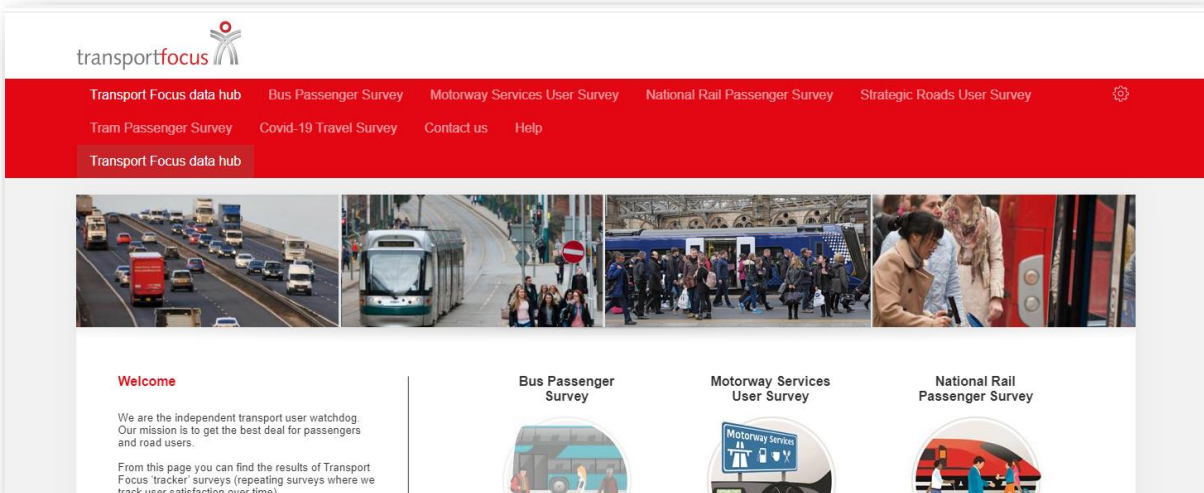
transportfocus

Transport Focus data hub Bus Passenger Survey Motorway Services User Survey National Rail Passenger Survey Strategic Roads User Survey

Tram Passenger Survey Covid-19 Travel Survey Contact us Help

Transport Focus data hub

Welcome

We are the independent transport user watchdog. Our mission is to get the best deal for passengers and road users.

From this page you can find the results of Transport Focus 'tracker' surveys (repeating surveys where we track user satisfaction over time) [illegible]

Bus Passenger Survey

Motorway Services User Survey

National Rail Passenger Survey

Motorway Services